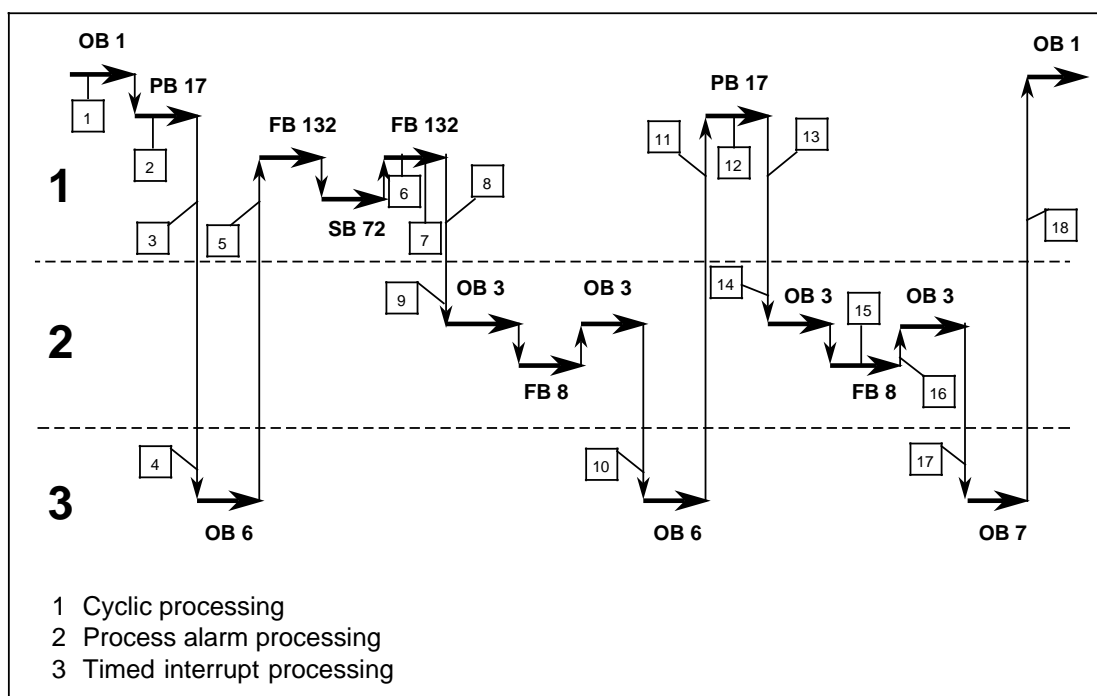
OB 1
PB 17
1
2
FB 132
FB 132
6
1
3
5
SB 72
7
8
PB 17
11
12
13
OB 1
18
9
OB 3
OB 3
14
OB 3
15
OB 3
2
FB 8
FB 8
16
4
10
17
3
OB 6
OB 6
OB 7

1 Cyclic processing
2 Process alarm processing
3 Timed interrupt processing